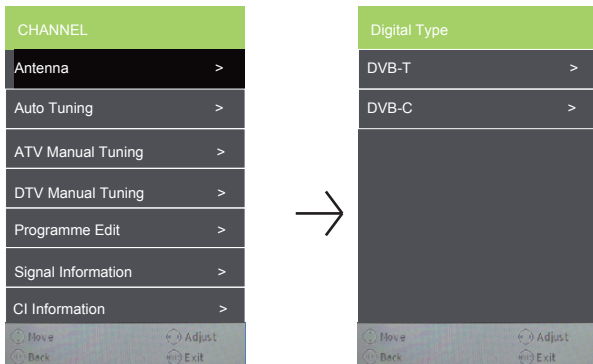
CHANNEL

Antenna >

Auto Tuning >

ATV Manual Tuning >

DTV Manual Tuning >

Programme Edit >

Signal Information >

CI Information >

Move Adjust

Back Exit

Digital Type

DVB-T >

DVB-C >

Move Adjust

Back Exit